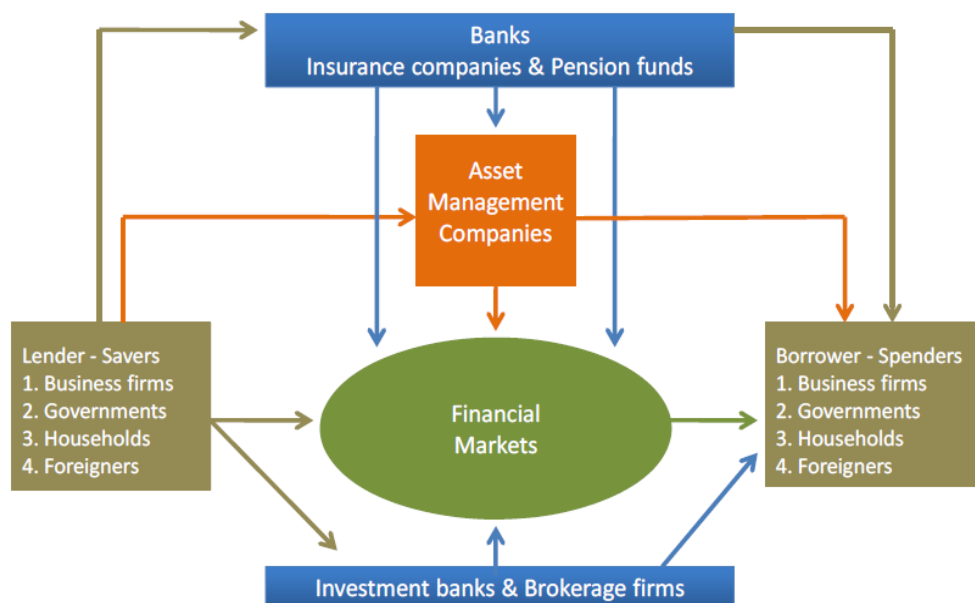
Banks
Insurance companies & Pension funds

Asset Management Companies

Lender - Savers
1. Business firms
2. Governments
3. Households
4. Foreigners

Financial Markets

Borrower - Spenders
1. Business firms
2. Governments
3. Households
4. Foreigners

Investment banks & Brokerage firms